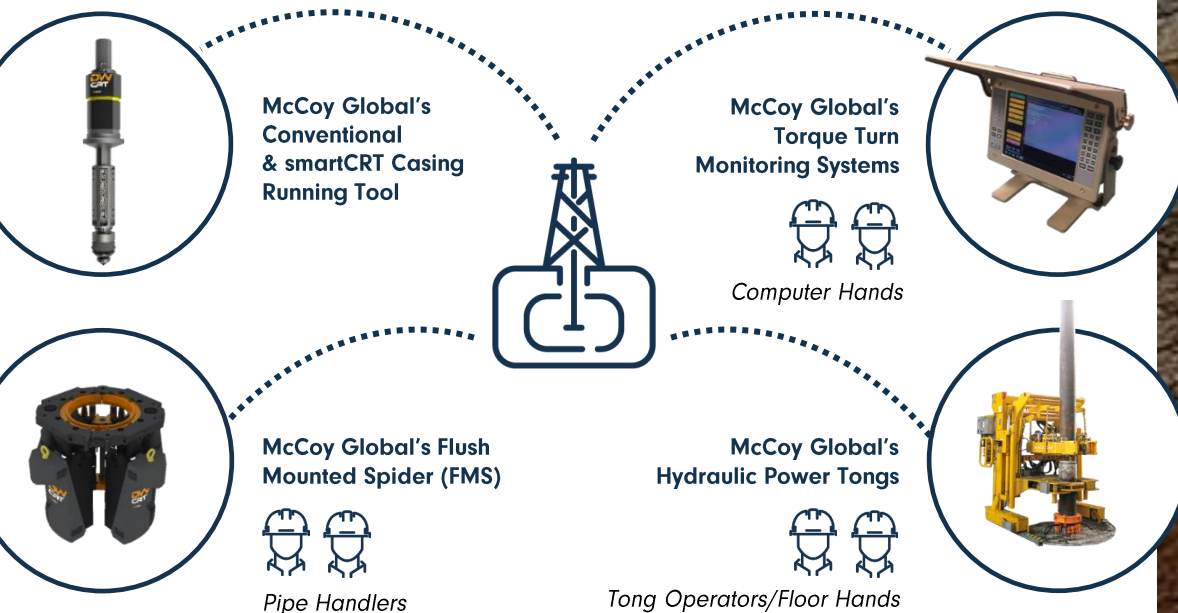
McCoy Global's Conventional & smartCRT Casing Running Tool

McCoy Global's Torque Turn Monitoring Systems

Computer Hands

McCoy Global's Flush Mounted Spider (FMS)

Pipe Handlers

McCoy Global's Hydraulic Power Tongs

Tong Operators/Floor Hands